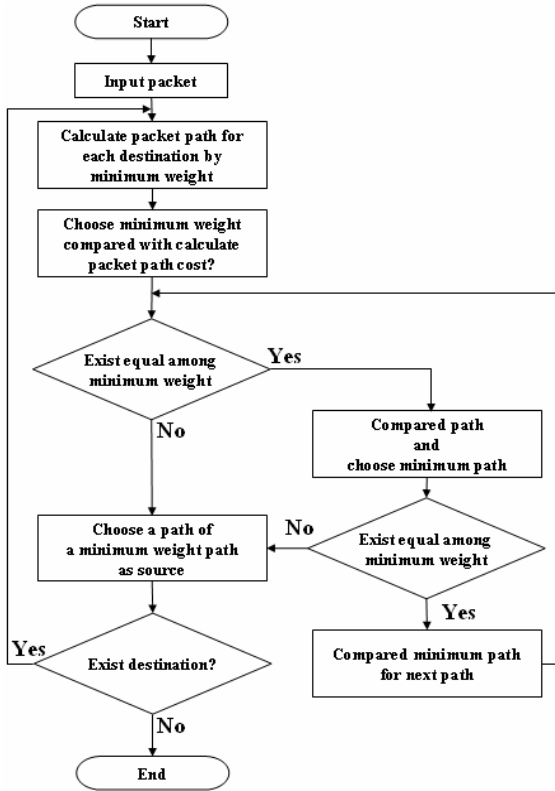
Start

Input packet

Calculate packet path for each destination by minimum weight

Choose minimum weight compared with calculate packet path cost?

Exist equal among minimum weight

Yes

No

Compared path and choose minimum path

No

Choose a path of a minimum weight path as source

Exist equal among minimum weight

Yes

Compared minimum path for next path

Yes

Exist destination?

No

End